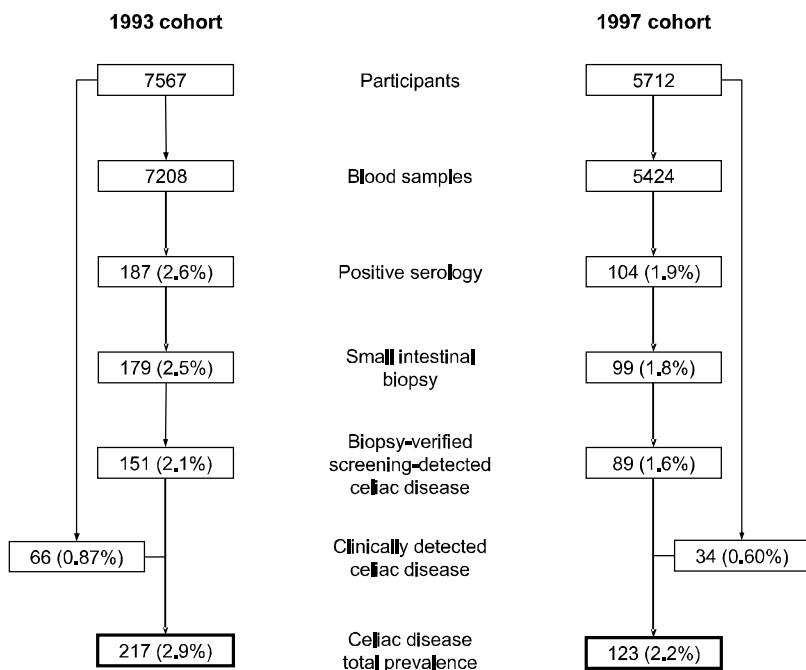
1993 cohort

1997 cohort

7567

Participants

5712

7208

Blood samples

5424

187 (2.6%)

Positive serology

104 (1.9%)

179 (2.5%)

Small intestinal biopsy

99 (1.8%)

151 (2.1%)

Biopsy-verified screening-detected celiac disease

89 (1.6%)

66 (0.87%)

Clinically detected celiac disease

34 (0.60%)

217 (2.9%)

Celiac disease total prevalence

123 (2.2%)